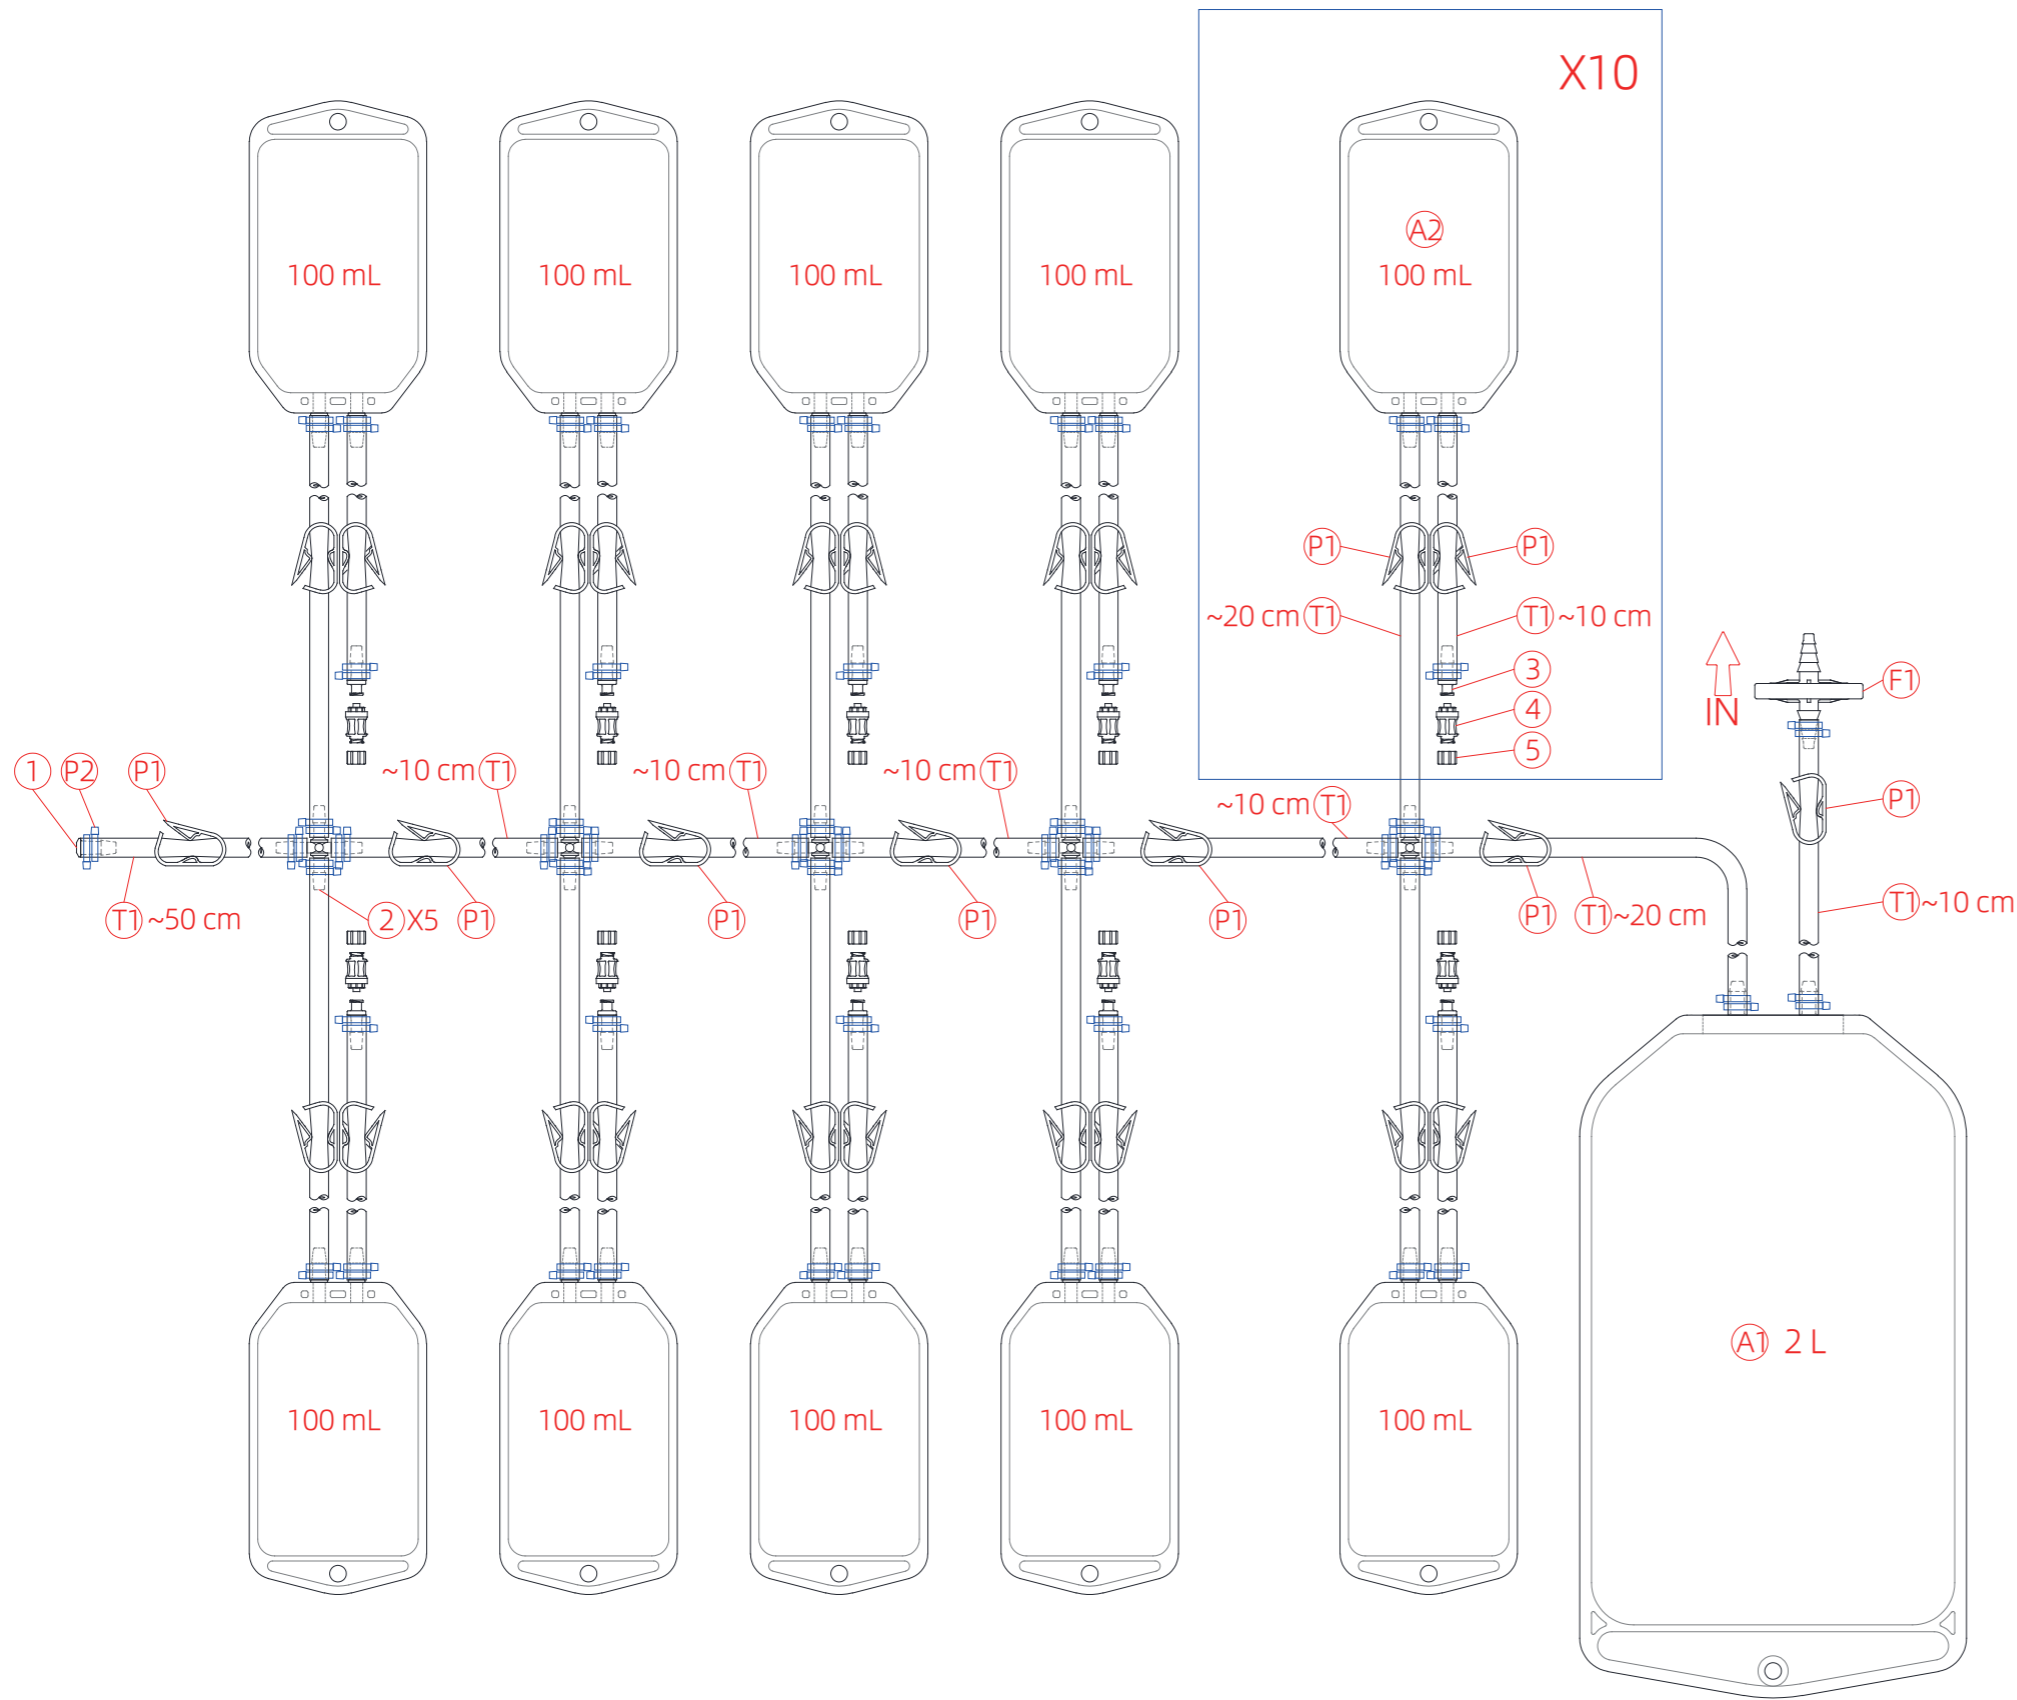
X10

100 mL

100 mL

100 mL

100 mL

A2
100 mL

P1 P1
~20 cm T1 T1 ~10 cm
3
4
5

IN
F1

1 P2 P1 ~10 cm T1 ~10 cm T1 ~10 cm T1 ~10 cm T1

P1

T1 ~50 cm 2 X5 P1 P1 P1 P1 P1 T1 ~20 cm T1 ~10 cm

100 mL

100 mL

100 mL

100 mL

100 mL

A1 2 L